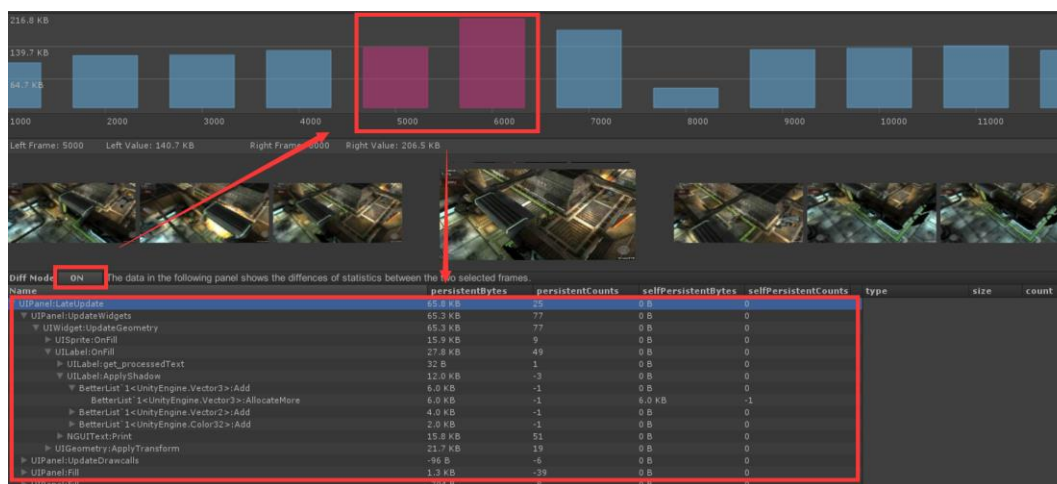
216.8 KB

139.7 KB

64.7 KB

1000 2000 3000 4000 5000 6000 7000 8000 9000 10000 11000

Left Frame: 5000 Left Value: 140.7 KB Right Frame: 6000 Right Value: 206.5 KB

Diff Mode ON The data in the following panel shows the diffences of statistics between the two selected frames.

| Name | persistentBytes | persistentCounts | selfPersistentBytes | selfPersistentCounts | type | size | count |
|---|---|---|---|---|---|---|---|
| UIPanel:LateUpdate | 65.8 KB | 25 | 0 B | 0 | | | |
| ▼ UIPanel:UpdateWidgets | 65.3 KB | 77 | 0 B | 0 | | | |
| ▼ UIWidget:UpdateGeometry | 65.3 KB | 77 | 0 B | 0 | | | |
| ▶ UISprite:OnFill | 15.9 KB | 9 | 0 B | 0 | | | |
| ▼ UILabel:OnFill | 27.8 KB | 49 | 0 B | 0 | | | |
| ▶ UILabel:get_processedText | 32 B | 1 | 0 B | 0 | | | |
| ▼ UILabel:ApplyShadow | 12.0 KB | -3 | 0 B | 0 | | | |
| ▼ BetterList`1<UnityEngine.Vector3>:Add | 6.0 KB | -1 | 0 B | 0 | | | |
| BetterList`1<UnityEngine.Vector3>:AllocateMore | 6.0 KB | -1 | 6.0 KB | -1 | | | |
| ▶ BetterList`1<UnityEngine.Vector2>:Add | 4.0 KB | -1 | 0 B | 0 | | | |
| ▶ BetterList`1<UnityEngine.Color32>:Add | 2.0 KB | -1 | 0 B | 0 | | | |
| ▶ NGUIText:Print | 15.8 KB | 51 | 0 B | 0 | | | |
| ▶ UIGeometry:ApplyTransform | 21.7 KB | 19 | 0 B | 0 | | | |
| ▶ UIPanel:UpdateDrawcalls | -96 B | -6 | 0 B | 0 | | | |
| ▶ UIPanel:Fill | 1.3 KB | -39 | 0 B | 0 | | | |